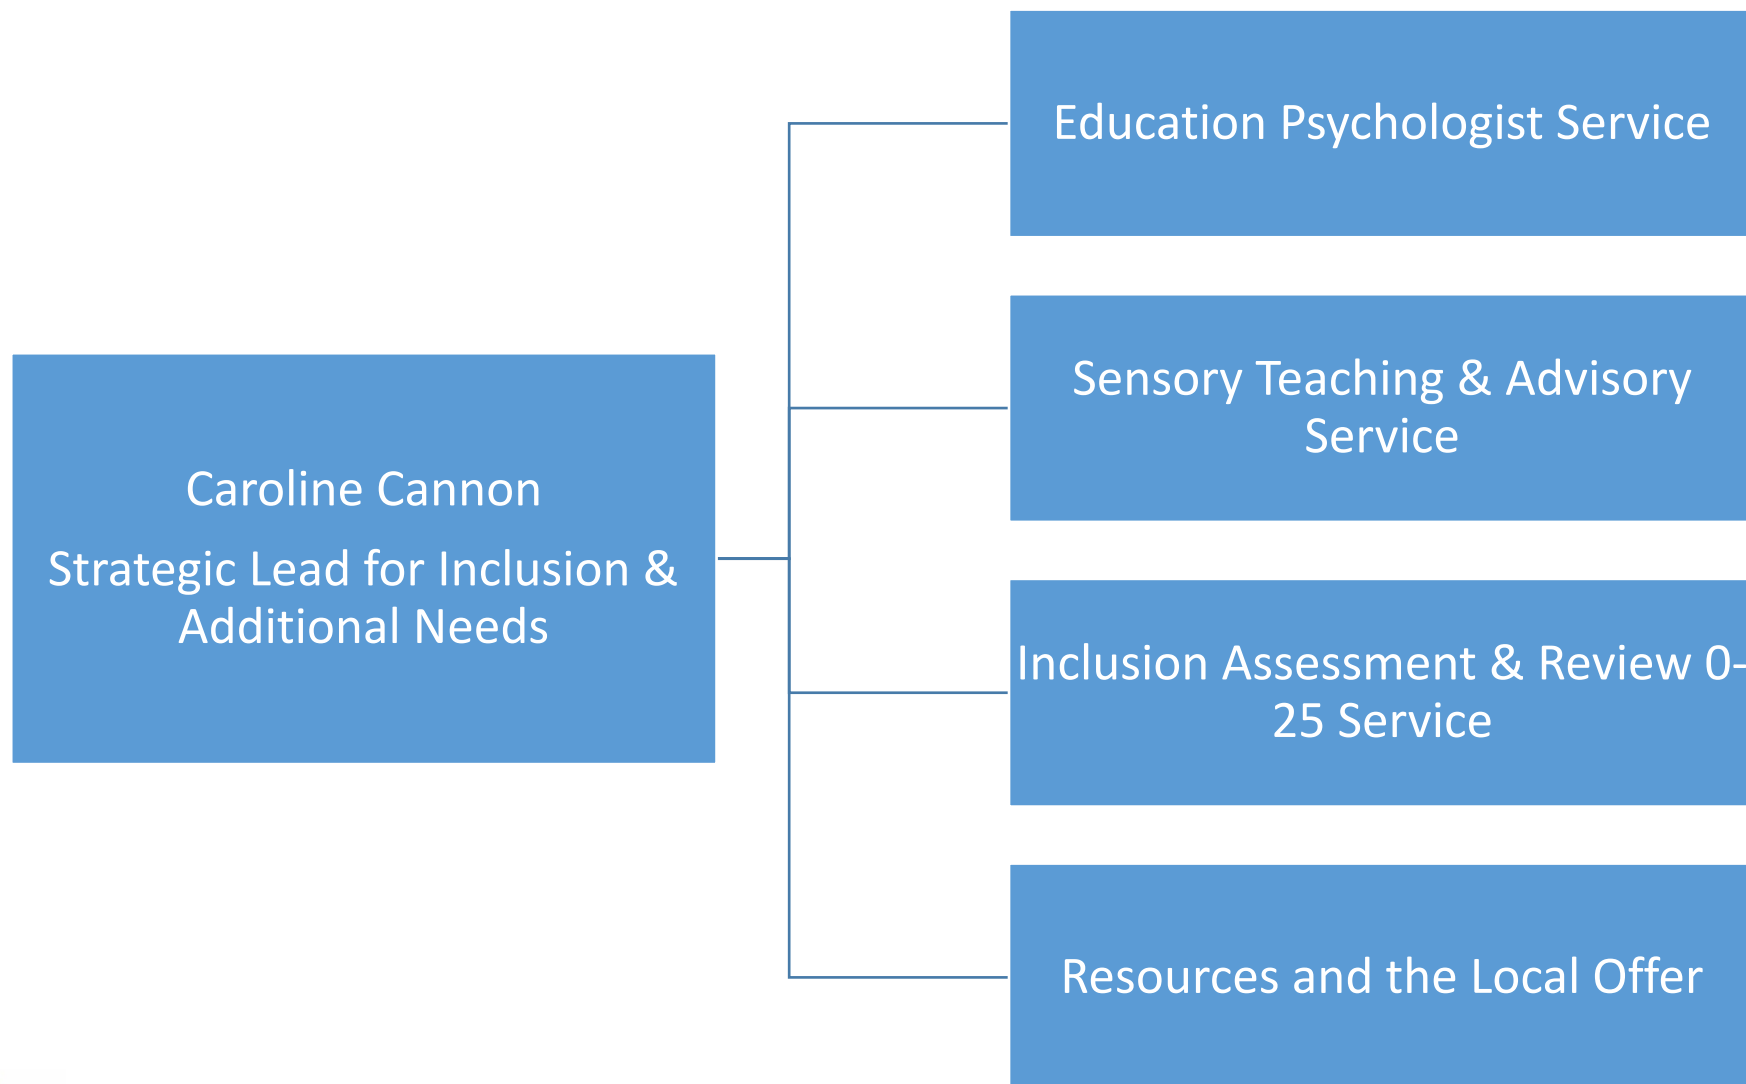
Caroline Cannon

Strategic Lead for Inclusion & Additional Needs

Education Psychologist Service

Sensory Teaching & Advisory Service

Inclusion Assessment & Review 0-25 Service

Resources and the Local Offer